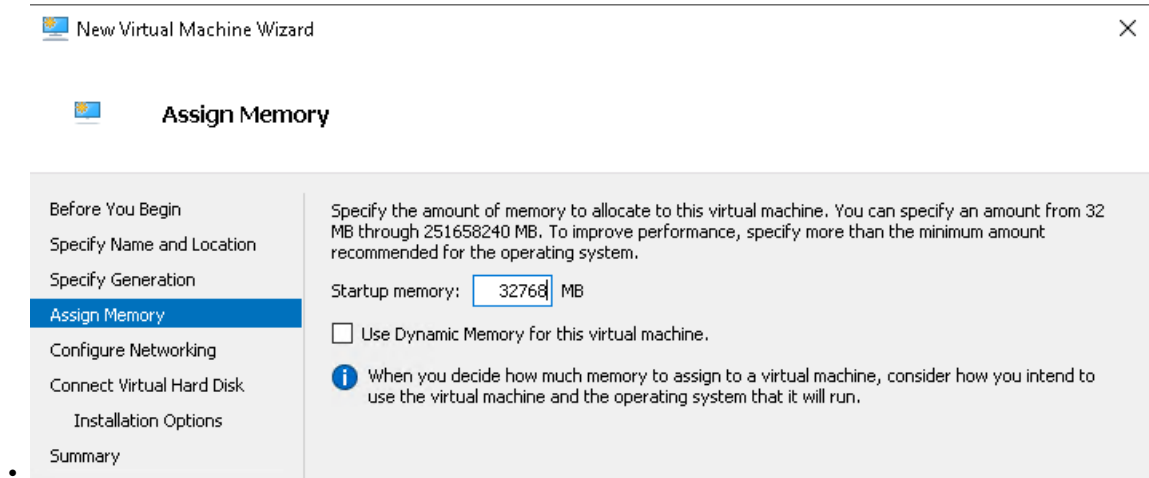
New Virtual Machine Wizard

Assign Memory

Before You Begin
Specify Name and Location
Specify Generation
Assign Memory
Configure Networking
Connect Virtual Hard Disk
Installation Options
Summary

Specify the amount of memory to allocate to this virtual machine. You can specify an amount from 32 MB through 251658240 MB. To improve performance, specify more than the minimum amount recommended for the operating system.

Startup memory: 32768 MB

Use Dynamic Memory for this virtual machine.

When you decide how much memory to assign to a virtual machine, consider how you intend to use the virtual machine and the operating system that it will run.